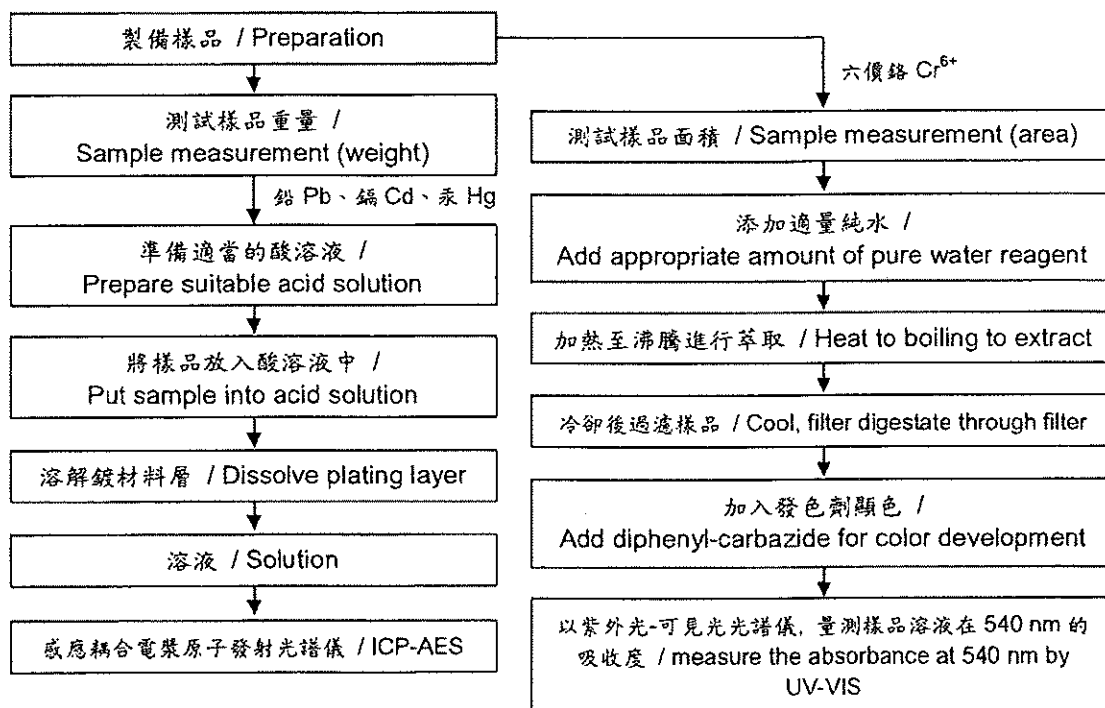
製備樣品 / Preparation

測試樣品重量 / Sample measurement (weight)

鉛 Pb、鎘 Cd、汞 Hg

準備適當的酸溶液 / Prepare suitable acid solution

將樣品放入酸溶液中 / Put sample into acid solution

溶解鍍材料層 / Dissolve plating layer

溶液 / Solution

感應耦合電漿原子發射光譜儀 / ICP-AES

六價鉻 $Cr^{6+}$

測試樣品面積 / Sample measurement (area)

添加適量純水 / Add appropriate amount of pure water reagent

加熱至沸騰進行萃取 / Heat to boiling to extract

冷卻後過濾樣品 / Cool, filter digestate through filter

加入發色劑顯色 / Add diphenyl-carbazide for color development

以紫外光-可見光光譜儀, 量測樣品溶液在 540 nm 的吸收度 / measure the absorbance at 540 nm by UV-VIS